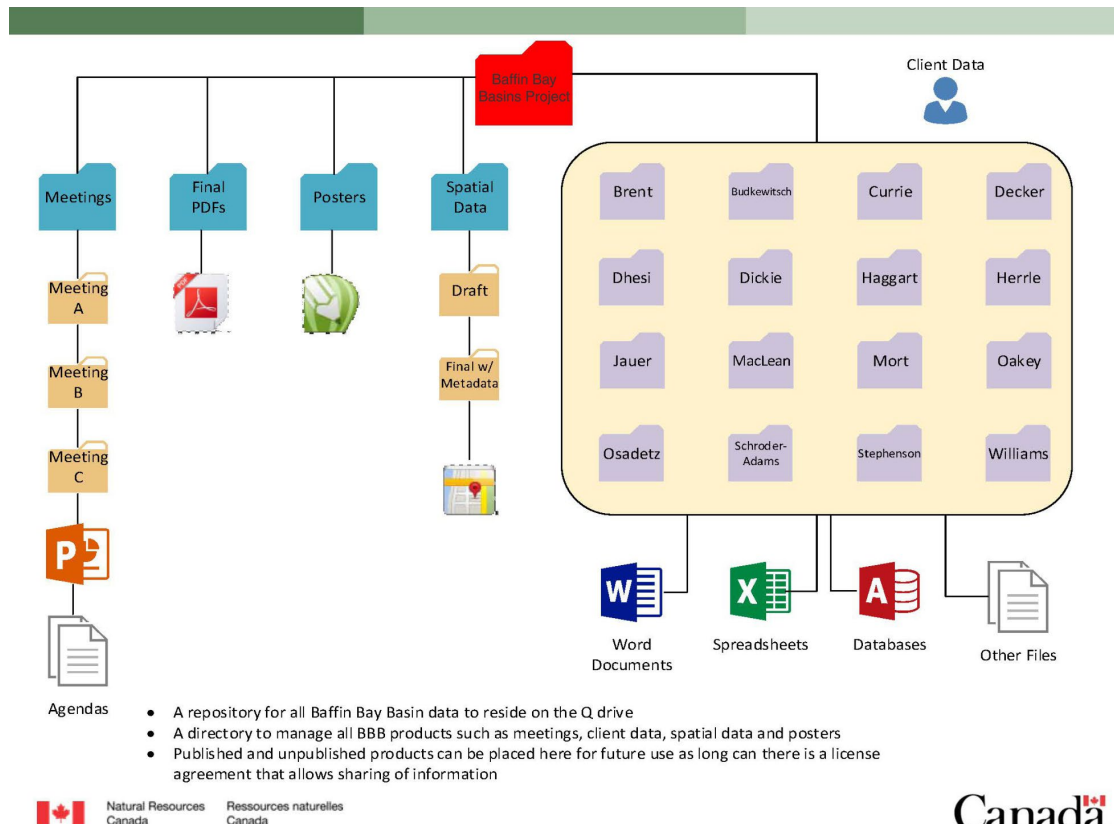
Baffin Bay Basins Project

Client Data

Meetings

Final PDFs

Posters

Spatial Data

Meeting A

Meeting B

Meeting C

Draft

Final w/ Metadata

Agendas

Brent

Budkewitsch

Currie

Decker

Dhesi

Dickie

Haggart

Herrle

Jauer

MacLean

Mort

Oakey

Osadetz

Schroder-Adams

Stephenson

Williams

Word Documents

Spreadsheets

Databases

Other Files

- A repository for all Baffin Bay Basin data to reside on the Q drive
- A directory to manage all BBB products such as meetings, client data, spatial data and posters
- Published and unpublished products can be placed here for future use as long can there is a license agreement that allows sharing of information

Natural Resources Canada

Ressources naturelles Canada

Canada